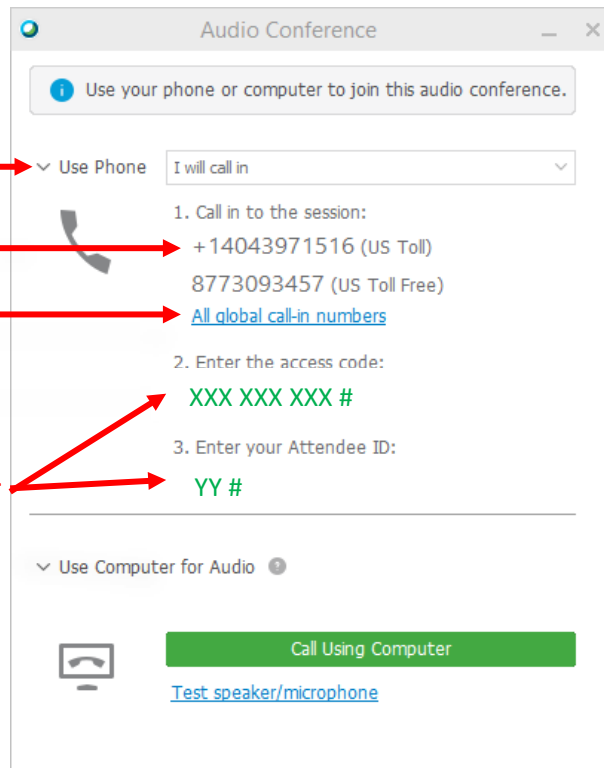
Audio Conference

Use your phone or computer to join this audio conference.

Use Phone

I will call in

1. Call in to the session:

+14043971516 (US Toll)

8773093457 (US Toll Free)

All global call-in numbers

2. Enter the access code:

XXX XXX XXX #

3. Enter your Attendee ID:

YY #

Use Computer for Audio

Call Using Computer

Test speaker/microphone